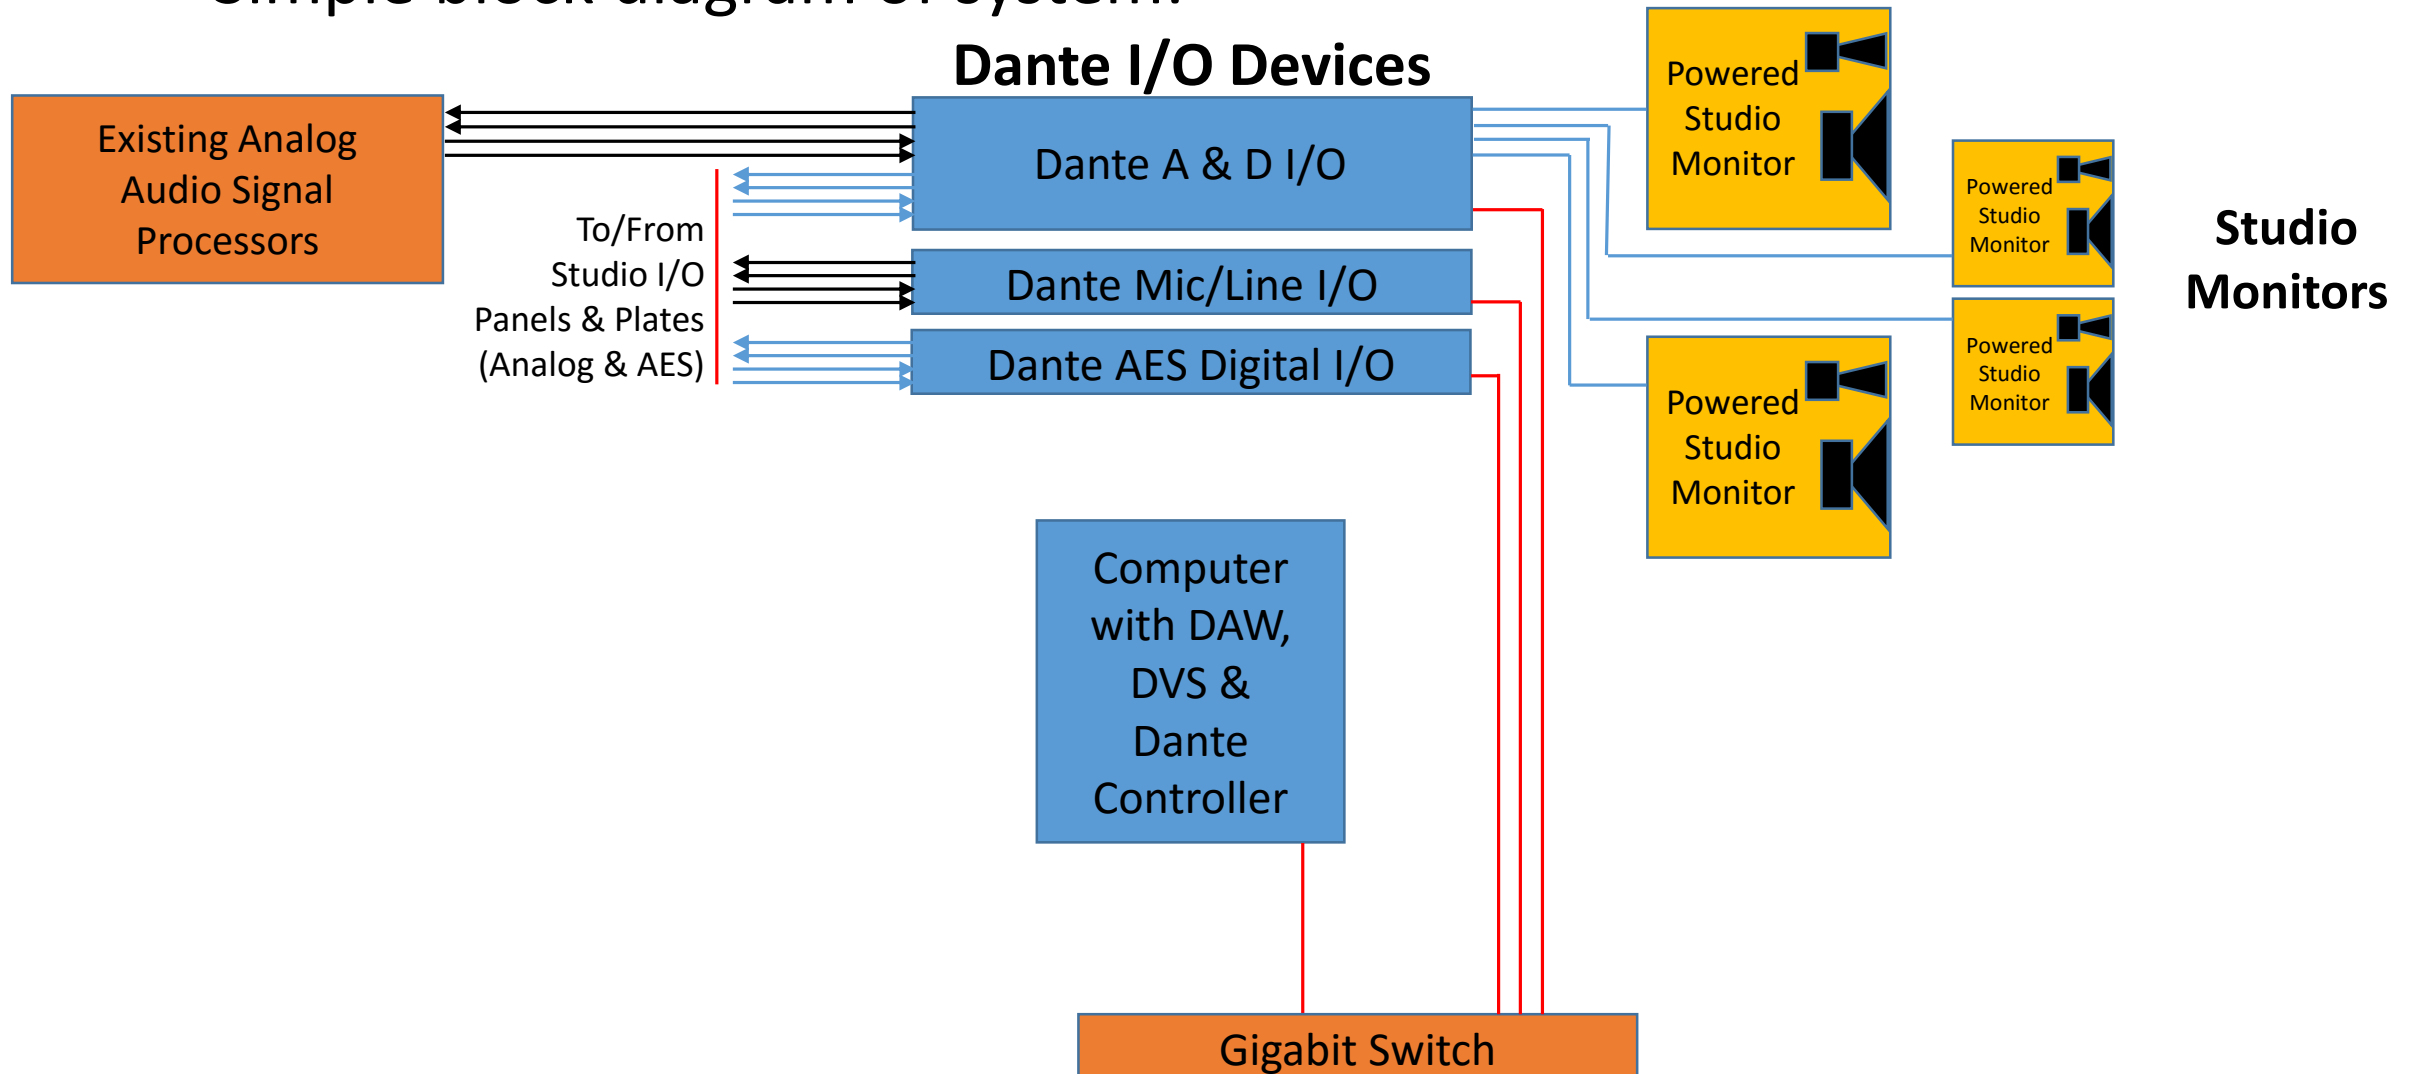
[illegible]

Dante I/O Devices

Existing Analog Audio Signal Processors

Dante A & D I/O

To/From Studio I/O Panels & Plates (Analog & AES)

Dante Mic/Line I/O

Dante AES Digital I/O

Powered Studio Monitor

Powered Studio Monitor

Powered Studio Monitor

Powered Studio Monitor

Studio Monitors

Computer with DAW, DVS & Dante Controller

Gigabit Switch